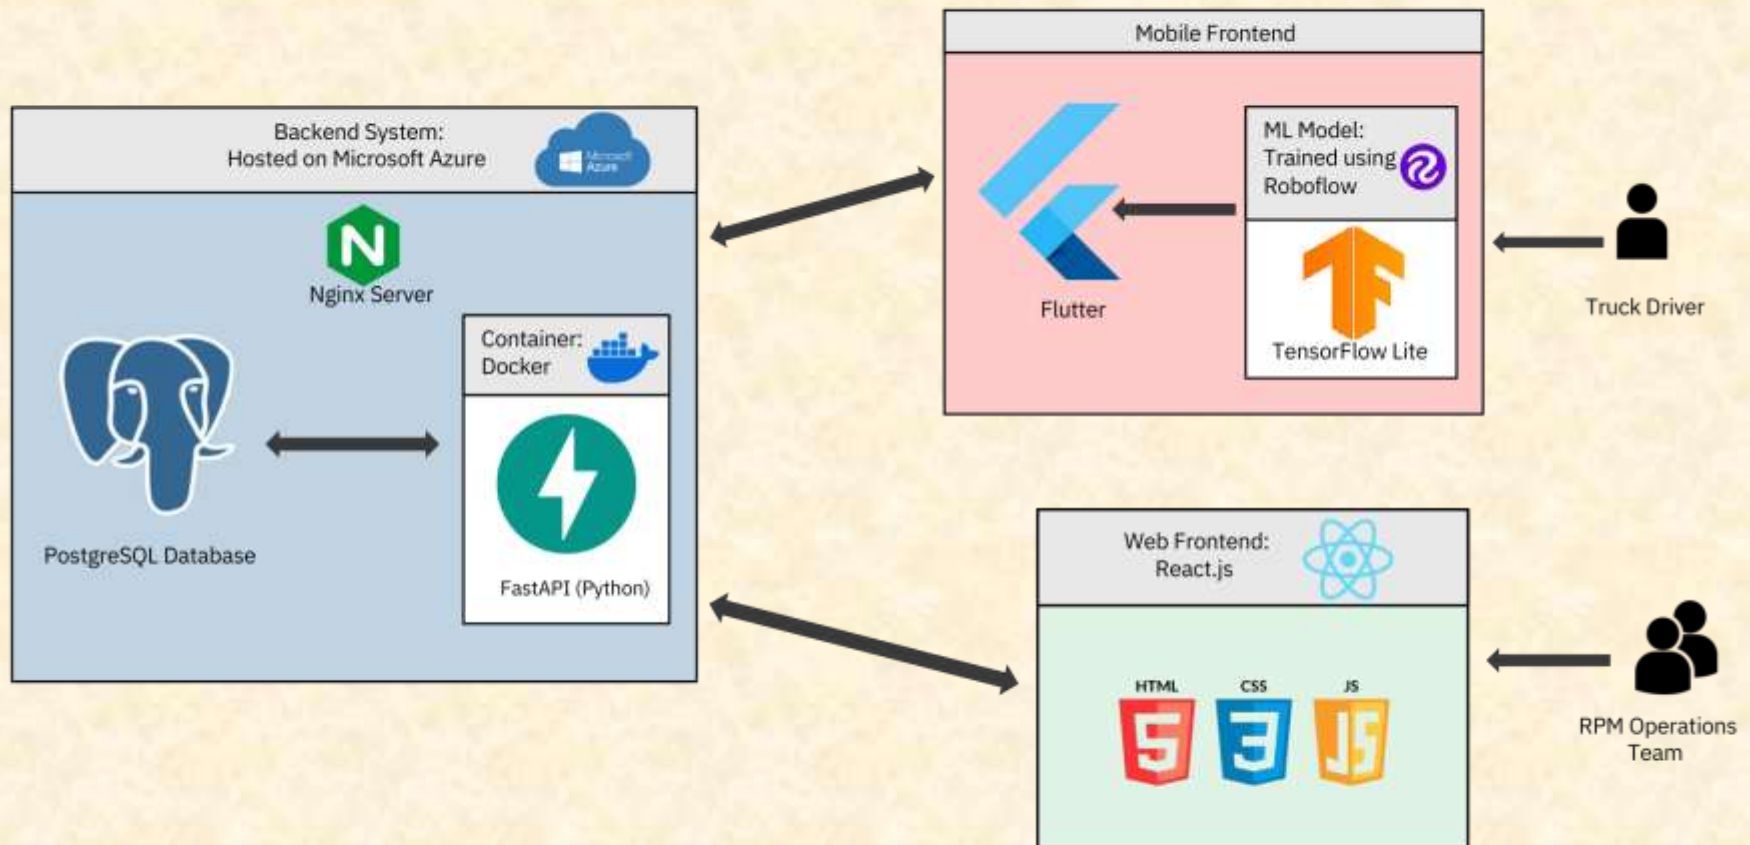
Backend System:
Hosted on Microsoft Azure

Microsoft Azure

Nginx Server

PostgreSQL Database

Container: Docker

FastAPI (Python)

Mobile Frontend

Flutter

ML Model: Trained using Roboflow

TensorFlow Lite

Truck Driver

Web Frontend: React.js

HTML

CSS

JS

RPM Operations Team